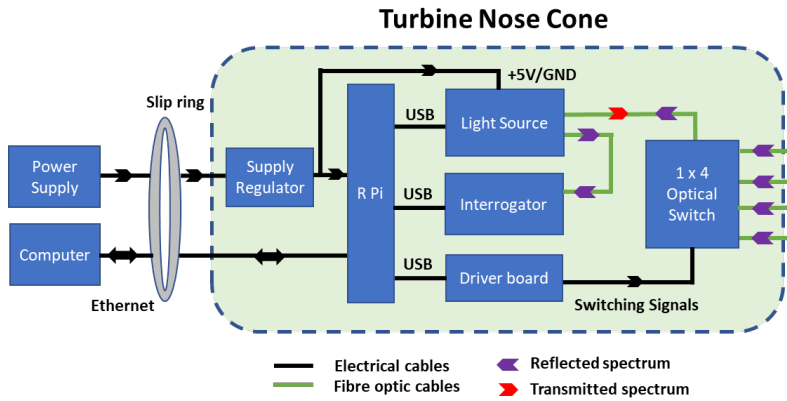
Turbine Nose Cone

+5V/GND

Slip ring

Power Supply

Supply Regulator

R Pi

USB

Light Source

USB

Interrogator

1 x 4 Optical Switch

Computer

USB

Driver board

Ethernet

Switching Signals

Electrical cables

Fibre optic cables

Reflected spectrum

Transmitted spectrum